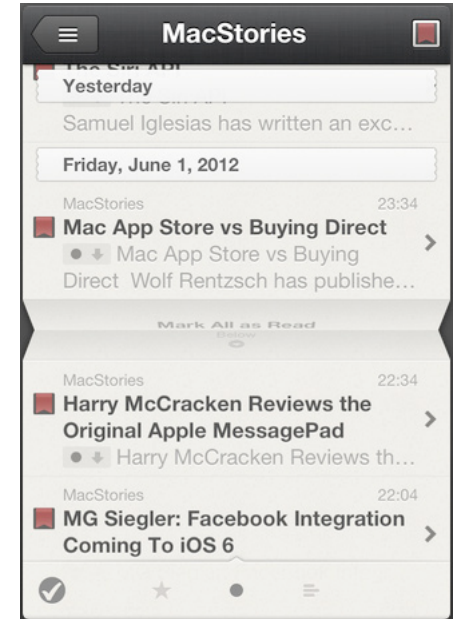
MacStories

The Siri API

Yesterday

The Siri API

Samuel Iglesias has written an exc…

Friday, June 1, 2012

MacStories 23:34

Mac App Store vs Buying Direct

Mac App Store vs Buying Direct Wolf Rentzsch has publishe…

Mark All as Read

Below

MacStories 22:34

Harry McCracken Reviews the Original Apple MessagePad

Harry McCracken Reviews th…

MacStories 22:04

MG Siegler: Facebook Integration Coming To iOS 6